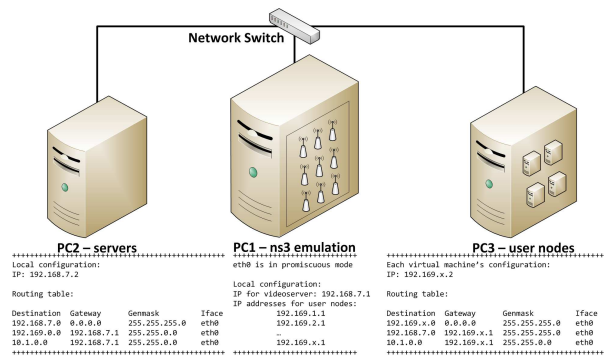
Network Switch

PC2 – servers
++++++++++++++++++++++++++++++++++++++++
Local configuration:
IP: 192.168.7.2

Routing table:

| Destination | Gateway | Genmask | Iface |
|---|---|---|---|
| 192.168.7.0 | 0.0.0.0 | 255.255.255.0 | eth0 |
| 192.169.0.0 | 192.168.7.1 | 255.255.0.0 | eth0 |
| 10.1.0.0 | 192.168.7.1 | 255.255.0.0 | eth0 |

++++++++++++++++++++++++++++++++++++++++

PC1 – ns3 emulation
++++++++++++++++++++++++++++++++++++++++
eth0 is in promiscuous mode

Local configuration:
IP for videoserver: 192.168.7.1
IP addresses for user nodes:
192.169.1.1
192.169.2.1
…
192.169.x.1
++++++++++++++++++++++++++++++++++++++++

PC3 – user nodes
++++++++++++++++++++++++++++++++++++++++
Each virtual machine's configuration:
IP: 192.169.x.2

Routing table:

| Destination | Gateway | Genmask | Iface |
|---|---|---|---|
| 192.169.x.0 | 0.0.0.0 | 255.255.255.0 | eth0 |
| 192.168.7.0 | 192.169.x.1 | 255.255.255.0 | eth0 |
| 10.1.0.0 | 192.169.x.1 | 255.255.0.0 | eth0 |

++++++++++++++++++++++++++++++++++++++++